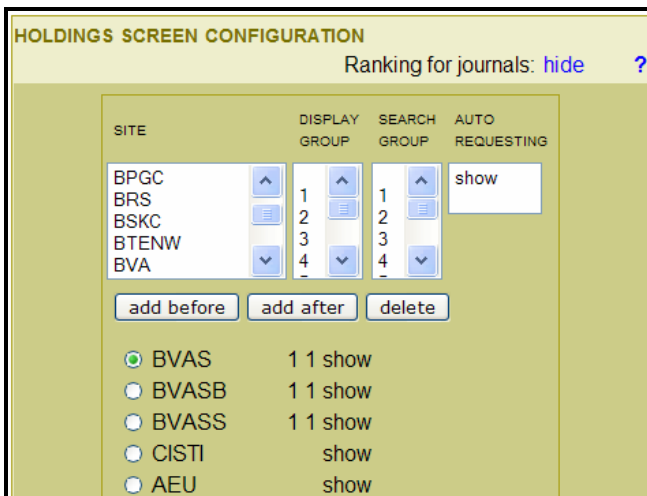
HOLDINGS SCREEN CONFIGURATION

Ranking for journals: hide ?

| SITE | DISPLAY GROUP | SEARCH GROUP | AUTO REQUESTING |
|---|---|---|---|
| BPGC<br>BRS<br>BSKC<br>BTENW<br>BVA | 1<br>2<br>3<br>4 | 1<br>2<br>3<br>4 | show |

add before add after delete

BVAS 1 1 show
BVASB 1 1 show
BVASS 1 1 show
CISTI show
AEU show